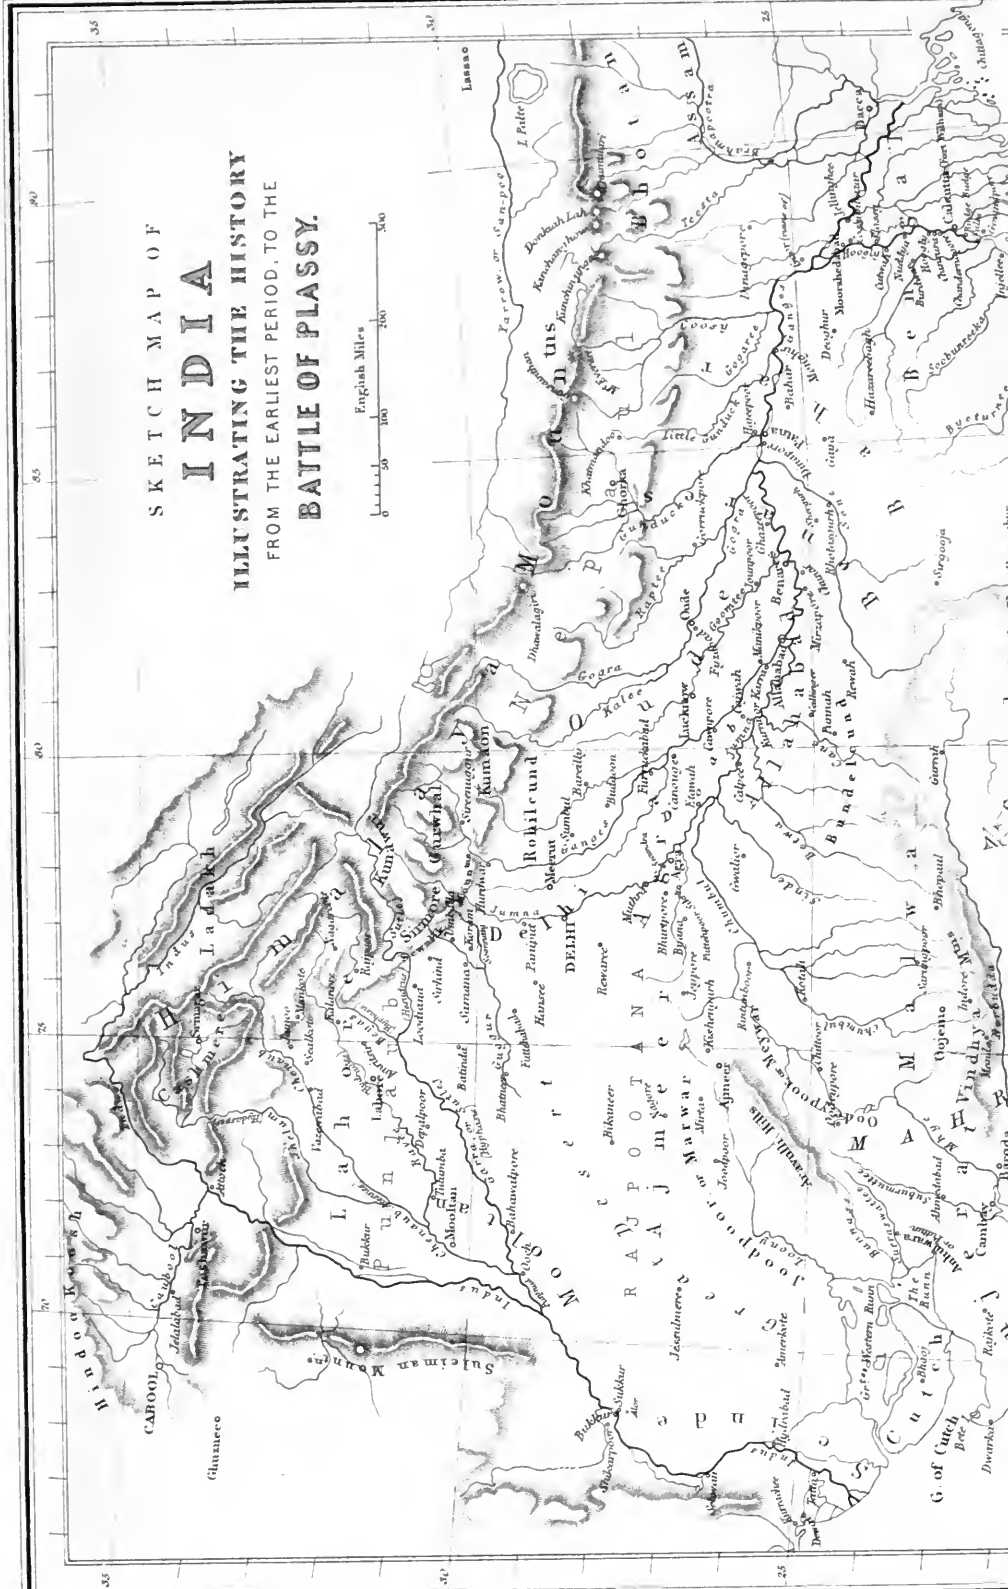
SKETCH MAP OF
INDIA
ILLUSTRATING THE HISTORY
FROM THE EARLIEST PERIOD, TO THE
BATTLE OF PLASSY.

English Miles
0 50 100 200 300

Hindoo Koosh
CABOOL
Jelalabad
Ghuznee
Suleiman Mountains
Indus
Attock
Cashmere
Lahore
Punjab
Mooltan
Bukkur
Sukkur
Ladakh
Himmaleh
Simore
Gurwhal
Kumaon
Rohilcund
Nepaul
Mountains
Bhotan
Assam
Lassao
Yarrow or San-poo
Teesta
Gogra
Gunduck
Coosy
Oude
Lucknow
Benares
Allahabad
Bundelcund
DELHI
Jumna
Agra
Gwalior
Sirhind
Paniput
Rewaree
Ajmeer
Marwar
Joudpoor
RAJPOOTANA
Bikaneer
Jesulmeer
Cutch
G. of Cutch
The Runn
Cambay
Guzerat
Malwa
Oojein
Bhopaul
Vindhya Mts
Nerbudda
Behar
Bengal
Patna
Moorshedabad
Calcutta
Dacca
Chittagong
Hooghly
Monghyr
Ghorka
Sinde
Indus
Aravulli Hills
Chumbul
Kalee
Furruckabad
Canouge
Etawah
Cawnpore
Hurdwar
Meerut
Sumbal
Bareilly
Budaon
Mathura
Bhurtpore
Jeypore
Rantambore
Chittore
Oodeypore
Kotah
Indore
Sarungpoor
Dhawalagiri
Khatmandoo
Little Gunduck
Rajmahal
Hazareebaugh
Soobunreeka
Byeturnee
Dwarka
Baroda
Ahmedabad